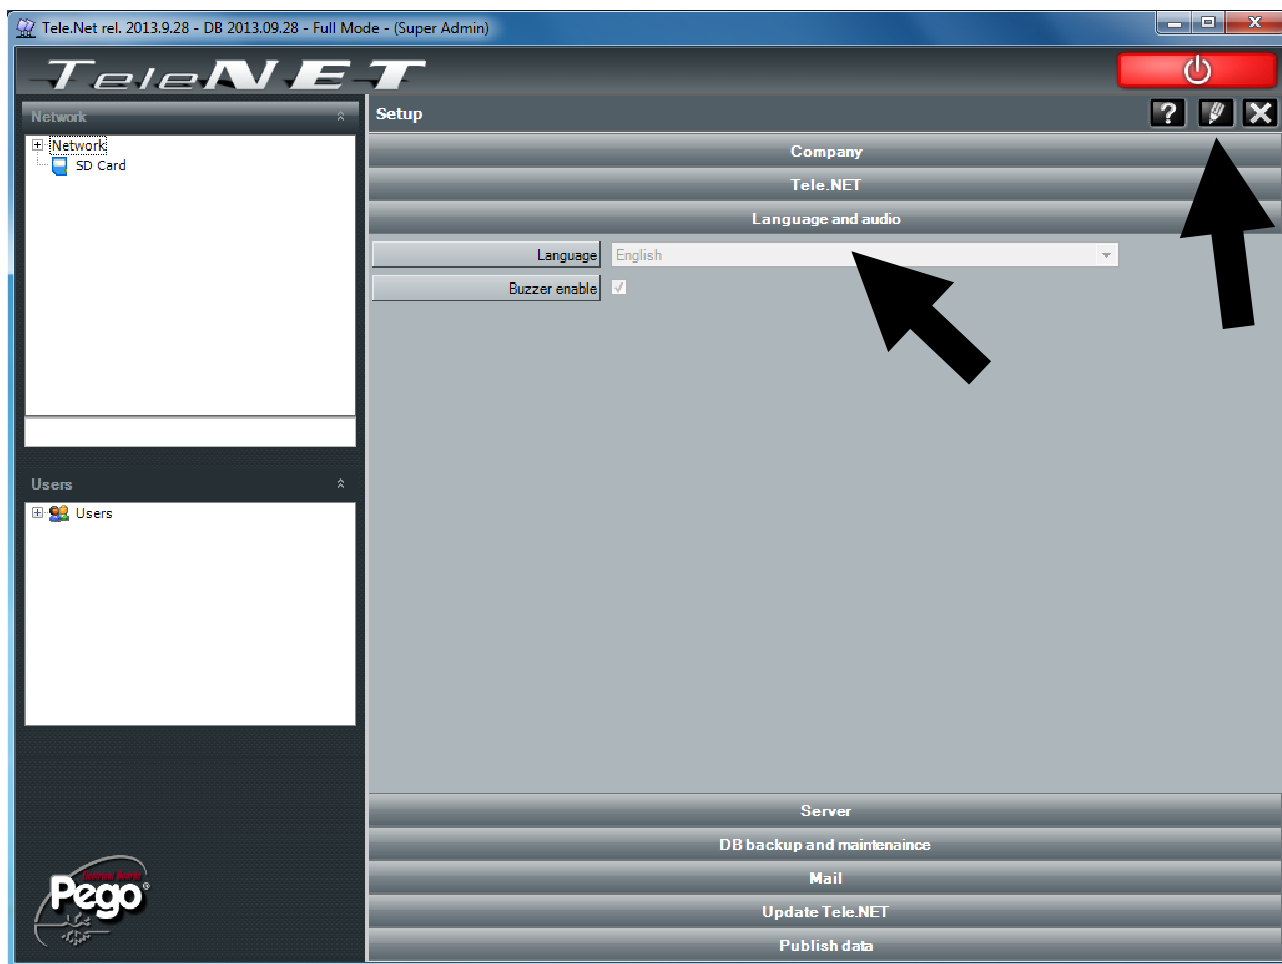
Tele.Net rel. 2013.9.28 - DB 2013.09.28 - Full Mode - (Super Admin)

TeleNET

Network

Network
SD Card

Users

Users

Setup

Company

Tele.NET

Language and audio

Language
English

Buzzer enable

Server

DB backup and maintenaince

Mail

Update Tele.NET

Publish data

Pego